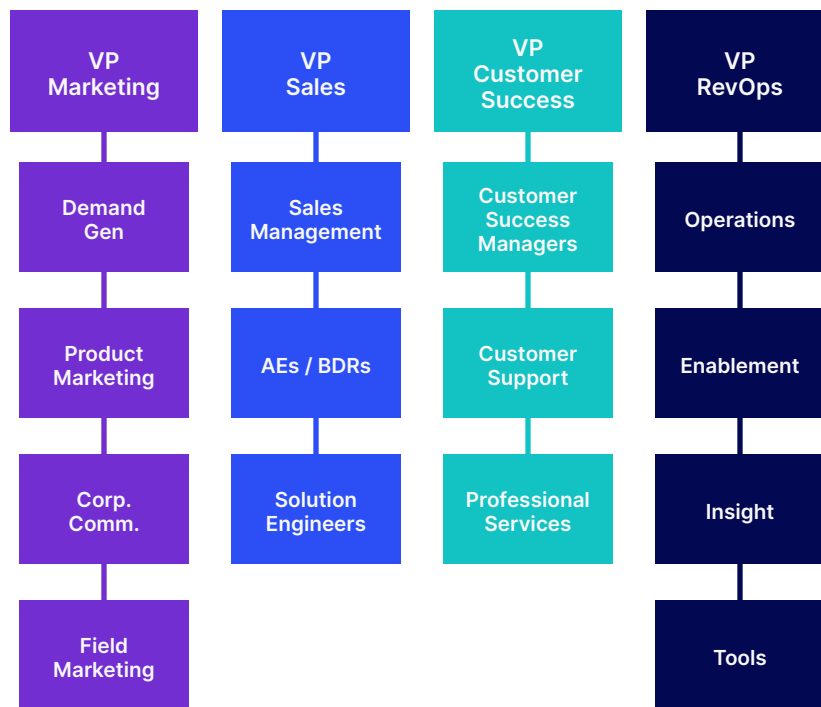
VP
Marketing

Demand
Gen

Product
Marketing

Corp.
Comm.

Field
Marketing

VP
Sales

Sales
Management

AEs / BDRs

Solution
Engineers

VP
Customer
Success

Customer
Success
Managers

Customer
Support

Professional
Services

VP
RevOps

Operations

Enablement

Insight

Tools